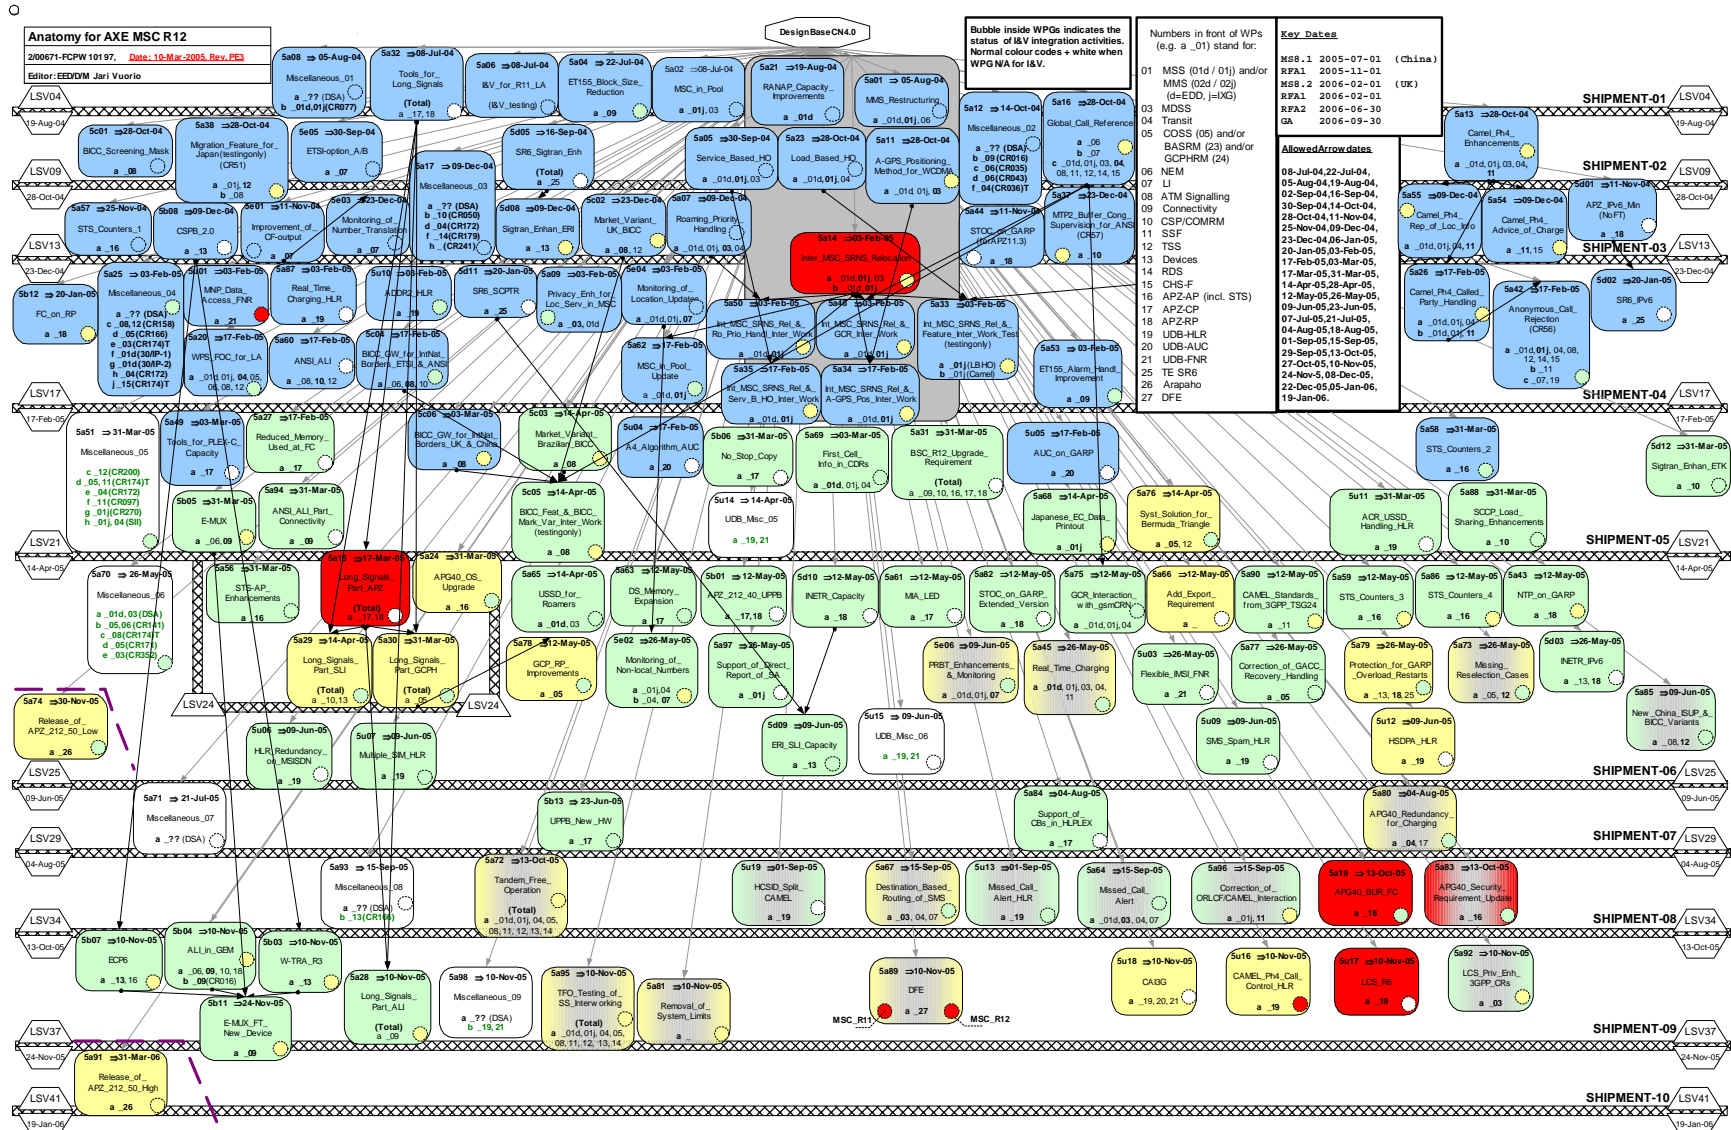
Anatomy for AXE MSC R12
2/00671-FCPW 101 97, Date: 10-Mar-2005, Rev. PE3
Editor: EED/D/M Jari Vuorio

DesignBaseCN4.0

Bubble inside WPGs indicates the status of I&V integration activities. Normal colour codes + white when WPG N/A for I&V.

Numbers in front of WPs (e.g. a _01) stand for:
01 MSS (01d / 01j) and/or MMS (02d / 02j) (d=EDD, j=IXG)
03 MDSS
04 Transit
05 COSS (05) and/or BASRM (23) and/or GCPHRM (24)
06 NEM
07 LI
08 ATM Signalling
09 Connectivity
10 CSP/COMRM
11 SSF
12 TSS
13 Devices
14 RDS
15 CHS-F
16 APZ-AP (incl. STS)
17 APZ-CP
18 APZ-RP
19 UDB-HLR
20 UDB-AUC
21 UDB-FNR
25 TE SR6
26 Arapaho
27 DFE

Key Dates
MS8.1 2005-07-01 (China)
RFA1 2005-11-01
MS8.2 2006-02-01 (UK)
RFA1 2006-02-01
RFA2 2006-06-30
GA 2006-09-30

AllowedArrowdates
08-Jul-04,22-Jul-04, 05-Aug-04,19-Aug-04, 02-Sep-04,16-Sep-04, 30-Sep-04,14-Oct-04, 28-Oct-04,11-Nov-04, 25-Nov-04,09-Dec-04, 23-Dec-04,06-Jan-05, 20-Jan-05,03-Feb-05, 17-Feb-05,03-Mar-05, 17-Mar-05,31-Mar-05, 14-Apr-05,28-Apr-05, 12-May-05,26-May-05, 09-Jun-05,23-Jun-05, 07-Jul-05,21-Jul-05, 04-Aug-05,18-Aug-05, 01-Sep-05,15-Sep-05, 29-Sep-05,13-Oct-05, 27-Oct-05,10-Nov-05, 24-Nov-5,08-Dec-05, 22-Dec-05,05-Jan-06, 19-Jan-06.

LSV04 19-Aug-04 SHIPMENT-01
LSV09 28-Oct-04 SHIPMENT-02
LSV13 23-Dec-04 SHIPMENT-03
LSV17 17-Feb-05 SHIPMENT-04
LSV21 14-Apr-05 SHIPMENT-05
LSV24
LSV25 09-Jun-05 SHIPMENT-06
LSV29 04-Aug-05 SHIPMENT-07
LSV34 13-Oct-05 SHIPMENT-08
LSV37 24-Nov-05 SHIPMENT-09
LSV41 19-Jan-06 SHIPMENT-10

5a08 ⇒05-Aug-04 Miscellaneous_01 a _?? (DSA) b _01d,01j(CR077)
5a32 ⇒08-Jul-04 Tools_for_Long_Signals (Total) a _17, 18
5a06 ⇒08-Jul-04 I&V_for_R11_LA (I&V_testing)
5a04 ⇒22-Jul-04 ET155_Block_Size_Reduction a _09
5a02 ⇒08-Jul-04 MSC_in_Pool a _01j, 03
5a21 ⇒19-Aug-04 RANAP_Capacity_Improvements a _01d
5a01 ⇒05-Aug-04 MMS_Restructuring a _01d, 01j, 06
5a12 ⇒14-Oct-04 Miscellaneous_02 a _?? (DSA) b _09(CR016) c _06(CR035) d _06(CR043) f _04(CR036)T
5a16 ⇒28-Oct-04 Global_Call_Reference a _06 b _07 c _01d, 01j, 03, 04, 08, 11, 12, 14, 15
5a13 ⇒28-Oct-04 Camel_Ph4_Enhancements a _01d, 01j, 03, 04, 11
5c01 ⇒28-Oct-04 BICC_Screening_Mask a _08
5a38 ⇒28-Oct-04 Migration_Feature_for_Japan(testingonly) (CR51) a _01j, 12 b _08
5e05 ⇒30-Sep-04 ETSI-option_A/B a _07
5d05 ⇒16-Sep-04 SR6_Sigtran_Enh (Total) a _25
5a05 ⇒30-Sep-04 Service_Based_HO a _01d, 01j, 03
5a23 ⇒28-Oct-04 Load_Based_HO a _01d, 01j, 04
5a11 ⇒28-Oct-04 A-GPS_Positioning_Method_for_WCDMA a _01d 01j, 03
5a17 ⇒09-Dec-04 Miscellaneous_03 a _?? (DSA) b _10(CR050) d _04(CR172) f _14(CR179) h _(CR241)
5a57 ⇒25-Nov-04 STS_Counters_1 a _16
5b08 ⇒09-Dec-04 CSPB_2.0 a _13
5e01 ⇒11-Nov-04 Improvement_of_CF-output a _07
5e03 ⇒23-Dec-04 Monitoring_of_Number_Translation a _07
5d08 ⇒09-Dec-04 Sigtran_Enhan_ERI a _13
5c02 ⇒23-Dec-04 Market_Variant_UK_BICC a _08, 12
5a07 ⇒09-Dec-04 Roaming_Priority_Handling a _01d, 01j, 03, 04
5a14 ⇒03-Feb-05 Inter_MSC_SRNS_Relocation a _01d, 01j, 03 b _01d, 01j
5a44 ⇒11-Nov-04 STOC_on_GARP (for APZ11.3) a _18
5a37 ⇒23-Dec-04 MTP2_Buffer_Cong_Supervision_for_ANSI (CR57) a _10
5a55 ⇒09-Dec-04 Camel_Ph4_Rep_of_Loc_Info a _01d, 01j, 04, 11
5a54 ⇒09-Dec-04 Camel_Ph4_Advice_of_Charge a _11, 15
5d01 ⇒11-Nov-04 APZ_IPv6_Min (NoFT) a _18
5a25 ⇒03-Feb-05 Miscellaneous_04 a _?? (DSA) c _08, 12(CR158) d _05(CR166) e _03(CR174)T f _01d(30/IP-1) g _01d(30/IP-2) h _04(CR172) j _15(CR174)T
5b12 ⇒20-Jan-05 FC_on_RP a _18
5b01 ⇒03-Feb-05 MNP_Data_Access_FNR a _21
5a87 ⇒03-Feb-05 Real_Time_Charging_HLR a _19
5b10 ⇒03-Feb-05 ADDR2_HLR a _19
5d11 ⇒20-Jan-05 SR6_SCPTR a _25
5a09 ⇒03-Feb-05 Privacy_Enh_for_Loc_Serv_in_MSC a _03, 01d
5e04 ⇒03-Feb-05 Monitoring_of_Location_Updates a _01d, 01j, 07
5a50 ⇒03-Feb-05 Int_MSC_SRNS_Rel_&_Ro_Prio_Hand_Inter_Work a _01d, 01j
5a48 ⇒03-Feb-05 Int_MSC_SRNS_Rel_&_GCR_Inter_Work a _01d, 01j
5a33 ⇒03-Feb-05 Int_MSC_SRNS_Rel_&_Feature_Inter_Work_Test (testingonly) a _01j (LBHO) b _01j (Camel)
5a26 ⇒17-Feb-05 Camel_Ph4_Called_Party_Handling a _01d, 01j, 03 b _01d, 04, 11
5a42 ⇒17-Feb-05 Anonymous_Call_Rejection (CR56) a _01d, 01j, 04, 08, 12, 14, 15 b _11 c _07, 19
5d02 ⇒20-Jan-05 SR6_IPv6 a _25
5a20 ⇒17-Feb-05 WPS_FOC_for_LA a _01d, 01j, 04, 05, 06, 08, 12
5a60 ⇒17-Feb-05 ANSI_ALI a _08, 10, 12
5c04 ⇒17-Feb-05 BICC_GW_for_IntNat_Borders_UK_&_ANSI a _06, 08, 10
5a62 ⇒17-Feb-05 MSC_in_Pool_Update a _01d, 01j
5a35 ⇒17-Feb-05 Int_MSC_SRNS_Rel_&_Serv_B_HO_Inter_Work a _01d, 01j
5a34 ⇒17-Feb-05 Int_MSC_SRNS_Rel_&_A-GPS_Pos_Inter_Work a _01d, 01j
5a53 ⇒03-Feb-05 ET155_Alarm_Handl_Improvement a _09
5a51 ⇒31-Mar-05 Miscellaneous_05 c _12(CR200) d _05, 11(CR174)T e _04(CR172) f _11(CR097) g _01j(CR270) h _01j, 04 (SII)
5a49 ⇒03-Mar-05 Tools_for_PLEX-C_Capacity a _17
5a27 ⇒17-Feb-05 Reduced_Memory_Used_at_FC a _17
5c06 ⇒03-Mar-05 BICC_GW_for_IntNat_Borders_UK_&_China a _08
5c03 ⇒14-Apr-05 Market_Variant_Brazilian_BICC a _08
5a04 ⇒17-Feb-05 A4_Algorithm_AUC a _20
5b06 ⇒31-Mar-05 No_Stop_Copy a _17
5a69 ⇒03-Mar-05 First_Cell_Info_in_CDRs a _01d, 01j, 04
5a31 ⇒31-Mar-05 BSC_R12_Upgrade_Requirement (Total) a _09, 10, 16, 17, 18
5a05 ⇒17-Feb-05 AUC_on_GARP a _20
5a58 ⇒31-Mar-05 STS_Counters_2 a _16
5d12 ⇒31-Mar-05 Sigtran_Enhan_ETK a _10
5b05 ⇒31-Mar-05 E-MUX a _06, 09
5a94 ⇒31-Mar-05 ANSI_ALI_Part_Connectivity a _09
5c05 ⇒14-Apr-05 BICC_Feat_&_BICC_Mark_Var_Inter_Work (testingonly) a _08
5b14 ⇒14-Apr-05 UDB_Misc_05 a _19, 21
5a68 ⇒14-Apr-05 Japanese_EC_Data_Printout a _01j
5a76 ⇒14-Apr-05 Syst_Solution_for_Bermuda_Triangle a _05, 12
5a11 ⇒31-Mar-05 ACR_USSD_Handling_HLR a _19
5a88 ⇒31-Mar-05 SCCP_Load_Sharing_Enhancements a _10
5a70 ⇒26-May-05 Miscellaneous_06 a _01d, 03 (DSA) b _05, 06 (CR141) c _08(CR174)T d _05(CR171) e _03(CR352)
5a56 ⇒31-Mar-05 STS-AP_Enhancements a _16
5a16 ⇒17-Mar-05 Long_Signals_Part_APZ (Total) a _17, 18
5a24 ⇒31-Mar-05 APG40_OS_Upgrade a _16
5a65 ⇒14-Apr-05 USSD_for_Roamers a _01d, 03
5a63 ⇒12-May-05 DS_Memory_Expansion a _17
5b01 ⇒12-May-05 APZ_212_40_UPPB a _17, 18
5d10 ⇒12-May-05 INETR_Capacity a _18
5a61 ⇒12-May-05 MIA_LED a _17
5a82 ⇒12-May-05 STOC_on_GARP_Extended_Version a _18
5a75 ⇒12-May-05 GCR_Interaction_with_gsmCRN a _01d, 01j, 04
5a66 ⇒12-May-05 Add_Export_Requirement a _
5a90 ⇒12-May-05 CAMEL_Standards_from_3GPP_TSG24 a _11
5a59 ⇒12-May-05 STS_Counters_3 a _16
5a86 ⇒12-May-05 STS_Counters_4 a _16
5a43 ⇒12-May-05 NTP_on_GARP a _18
5a29 ⇒14-Apr-05 Long_Signals_Part_SLI (Total) a _10, 13
5a30 ⇒31-Mar-05 Long_Signals_Part_GCPH (Total) a _05
5a78 ⇒12-May-05 GCP_RP_Improvements a _05
5e02 ⇒26-May-05 Monitoring_of_Non-local_Numbers a _01d, 04 b _04, 07
5a97 ⇒26-May-05 Support_of_Direct_Report_of_SA a _01j
5e06 ⇒09-Jun-05 PRBT_Enhancements_&_Monitoring a _01d, 01j, 07
5a45 ⇒26-May-05 Real_Time_Charging a _01d, 01j, 03, 04, 11
5b03 ⇒26-May-05 Flexible_IMSI_FNR a _21
5a77 ⇒26-May-05 Correction_of_GACC_Recovery_Handling a _05
5a79 ⇒26-May-05 Protection_for_GARP_Overload_Restarts a _13, 18, 25
5a73 ⇒26-May-05 Missing_Reselection_Cases a _05, 12
5d03 ⇒26-May-05 INETR_IPv6 a _13, 18
5a85 ⇒09-Jun-05 New_China_ISUP_&_BICC_Variants a _08, 12
5a74 ⇒30-Nov-05 Release_of_APZ_212_50_Low a _26
5b06 ⇒09-Jun-05 HLR_Redundancy_on_MSISDN a _19
5b07 ⇒09-Jun-05 Multiple_SIM_HLR a _19
5d09 ⇒09-Jun-05 ERI_SLI_Capacity a _13
5b15 ⇒09-Jun-05 UDB_Misc_06 a _19, 21
5b09 ⇒09-Jun-05 SMS_Spam_HLR a _19
5a12 ⇒09-Jun-05 HSDPA_HLR a _19
5a71 ⇒21-Jul-05 Miscellaneous_07 a _?? (DSA)
5b13 ⇒23-Jun-05 UPPB_New_HW a _17
5a84 ⇒04-Aug-05 Support_of_CBs_in_HLPLEX a _17
5a80 ⇒04-Aug-05 APG40_Redundancy_for_Charging a _04, 17
5a93 ⇒15-Sep-05 Miscellaneous_08 a _?? (DSA) b _13(CR166)
5a72 ⇒13-Oct-05 Tandem_Free_Operation (Total) a _01d, 01j, 04, 05, 08, 11, 12, 13, 14
5e19 ⇒01-Sep-05 HCSID_Split_CAMEL a _19
5a67 ⇒15-Sep-05 Destination_Based_Routing_of_SMS a _03, 04, 07
5b13 ⇒01-Sep-05 Missed_Call_Alert_HLR a _19
5a64 ⇒15-Sep-05 Missed_Call_Alert a _01d, 03, 04, 07
5a96 ⇒15-Sep-05 Correction_of_ORLCF/CAMEL_Interaction a _01j, 11
5a19 ⇒13-Oct-05 APG40_BUR_FC a _16
5a83 ⇒13-Oct-05 APG40_Security_Requirement_Update a _16
5b07 ⇒10-Nov-05 ECP6 a _13, 16
5b04 ⇒10-Nov-05 ALI_in_GEM a _06, 09, 10, 18 b _09(CR016)
5b03 ⇒10-Nov-05 W-TRA_R3 a _13
5a28 ⇒10-Nov-05 Long_Signals_Part_ALI (Total) a _09
5a98 ⇒10-Nov-05 Miscellaneous_09 a _?? (DSA) b _19, 21
5a95 ⇒10-Nov-05 TFO_Testing_of_SS_Interworking (Total) a _01d, 01j, 04, 05, 08, 11, 12, 13, 14
5a81 ⇒10-Nov-05 Removal_of_System_Limits a _
5a89 ⇒10-Nov-05 DFE a _27
MSC_R11 MSC_R12
5e18 ⇒10-Nov-05 CAI3G a _19, 20, 21
5e16 ⇒10-Nov-05 CAMEL_Ph4_Call_Control_HLR a _19
5e17 ⇒10-Nov-05 LCS_R6 a _19
5a92 ⇒10-Nov-05 LCS_Priv_Enh_3GPP_CRs a _03
5b11 ⇒24-Nov-05 E-MUX_FT_New_Device a _09
5a91 ⇒31-Mar-06 Release_of_APZ_212_50_High a _26